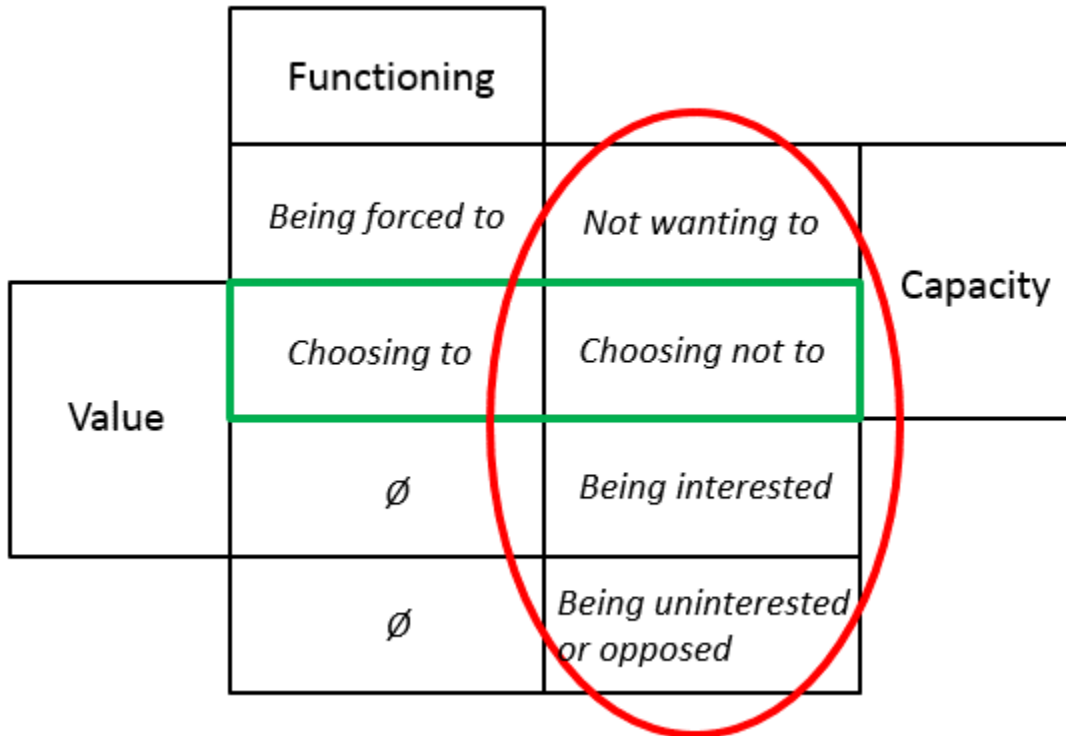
| | Functioning | | |
|---|---|---|---|
| | Being forced to | Not wanting to | Capacity |
| Value | Choosing to | Choosing not to | |
| | Ø | Being interested | |
| | Ø | Being uninterested or opposed | |